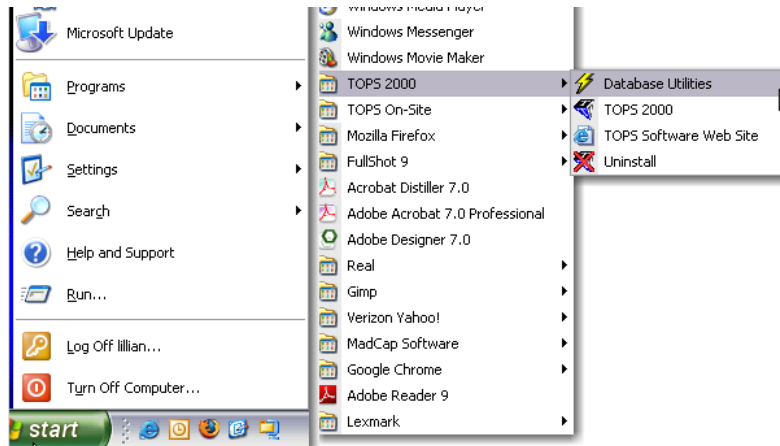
Microsoft Update

Programs

Documents

Settings

Search

Help and Support

Run...

Log Off lillian...

Turn Off Computer...

start

Windows Media Player

Windows Messenger

Windows Movie Maker

TOPS 2000

TOPS On-Site

Mozilla Firefox

FullShot 9

Acrobat Distiller 7.0

Adobe Acrobat 7.0 Professional

Adobe Designer 7.0

Real

Gimp

Verizon Yahoo!

MadCap Software

Google Chrome

Adobe Reader 9

Lexmark

Database Utilities

TOPS 2000

TOPS Software Web Site

Uninstall